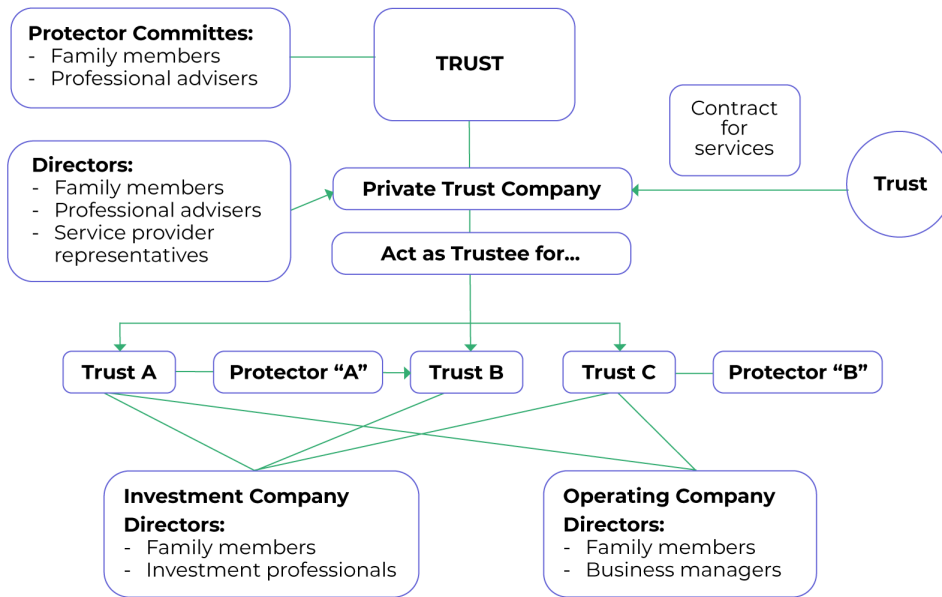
Protector Committes:
- Family members
- Professional advisers

TRUST

Contract for services

Directors:
- Family members
- Professional advisers
- Service provider representatives

Private Trust Company

Trust

Act as Trustee for...

Trust A

Protector "A"

Trust B

Trust C

Protector "B"

Investment Company
Directors:
- Family members
- Investment professionals

Operating Company
Directors:
- Family members
- Business managers